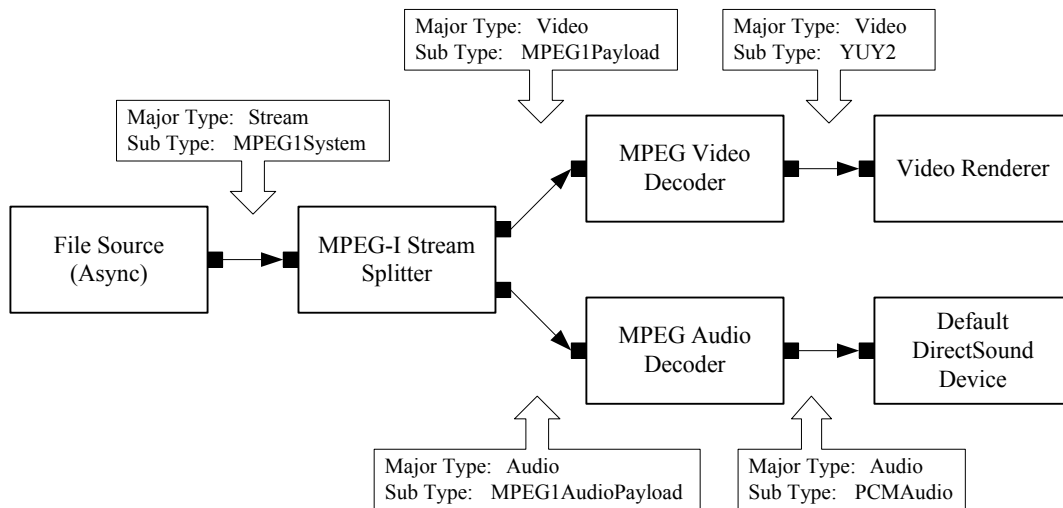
Major Type: Video
Sub Type: MPEG1Payload

Major Type: Video
Sub Type: YUY2

Major Type: Stream
Sub Type: MPEG1System

MPEG Video Decoder

Video Renderer

File Source (Async)

MPEG-I Stream Splitter

MPEG Audio Decoder

Default DirectSound Device

Major Type: Audio
Sub Type: MPEG1AudioPayload

Major Type: Audio
Sub Type: PCMAudio